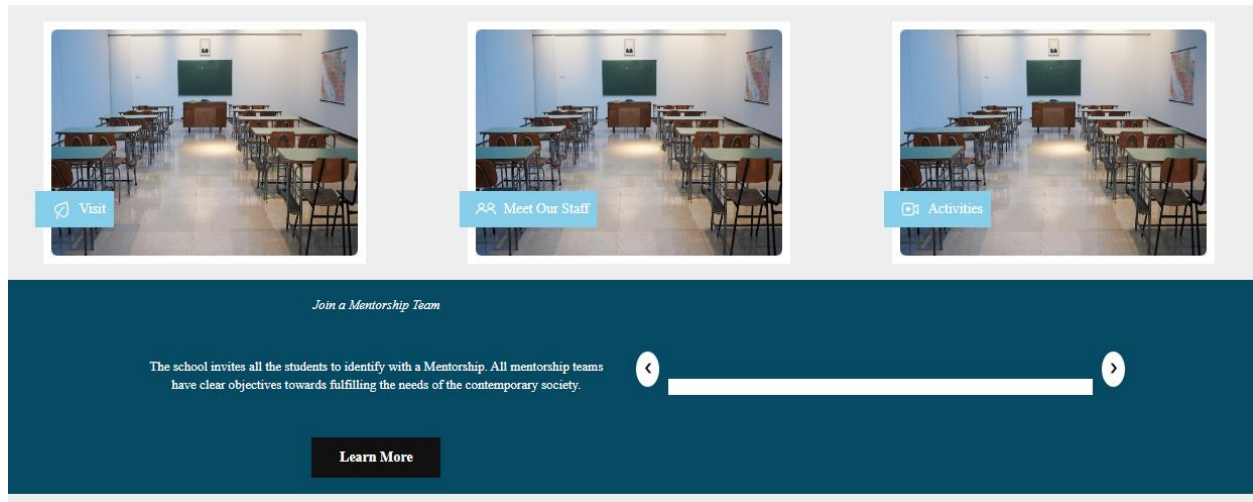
Visit

Meet Our Staff

Activities

*Join a Mentorship Team*

The school invites all the students to identify with a Mentorship. All mentorship teams have clear objectives towards fulfilling the needs of the contemporary society.

Learn More